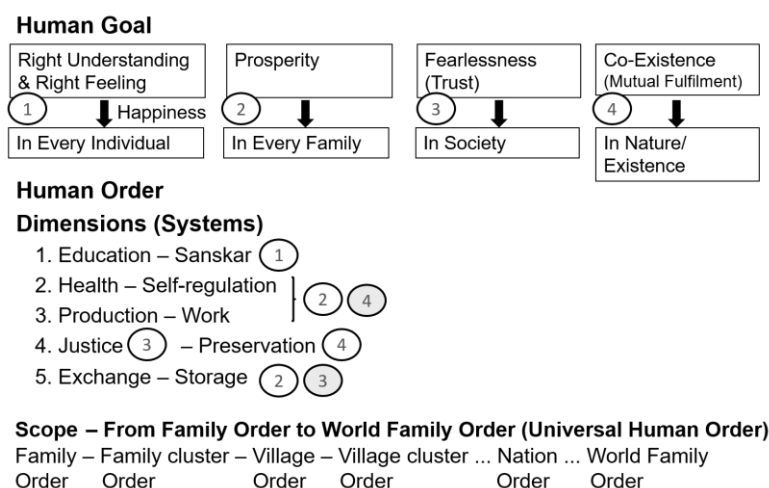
Human Goal

Right Understanding & Right Feeling
1
Happiness
In Every Individual

Prosperity
2
In Every Family

Fearlessness (Trust)
3
In Society

Co-Existence (Mutual Fulfilment)
4
In Nature/ Existence

Human Order

Dimensions (Systems)

1. Education – Sanskar 1
2. Health – Self-regulation
3. Production – Work
2 4
4. Justice 3 – Preservation 4
5. Exchange – Storage 2 3

Scope – From Family Order to World Family Order (Universal Human Order)

Family Order – Family cluster Order – Village Order – Village cluster Order ... Nation Order ... World Family Order